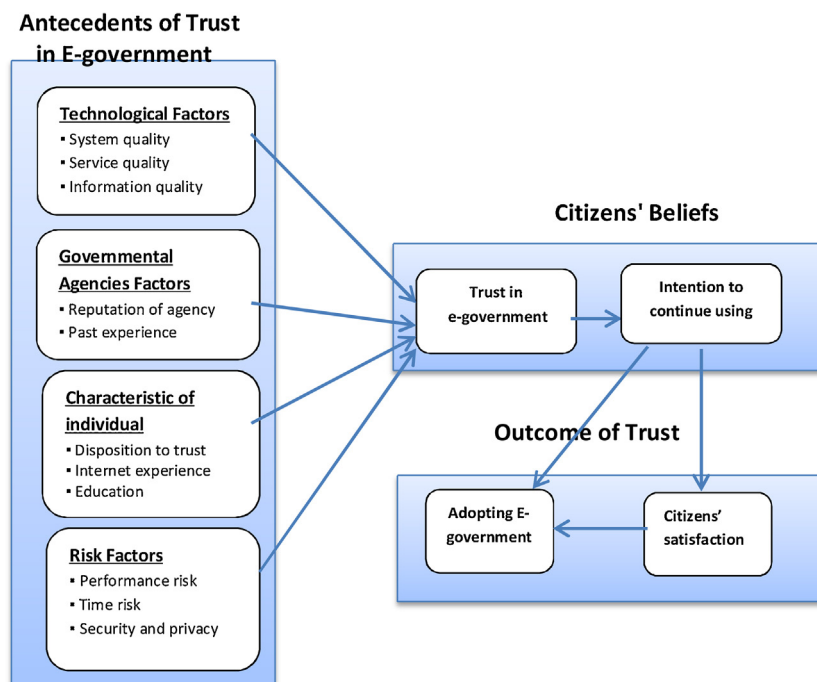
Antecedents of Trust in E-government

Technological Factors
▪ System quality
▪ Service quality
▪ Information quality

Governmental Agencies Factors
▪ Reputation of agency
▪ Past experience

Characteristic of individual
▪ Disposition to trust
▪ Internet experience
▪ Education

Risk Factors
▪ Performance risk
▪ Time risk
▪ Security and privacy

Citizens' Beliefs

Trust in e-government

Intention to continue using

Outcome of Trust

Adopting E-government

Citizens' satisfaction